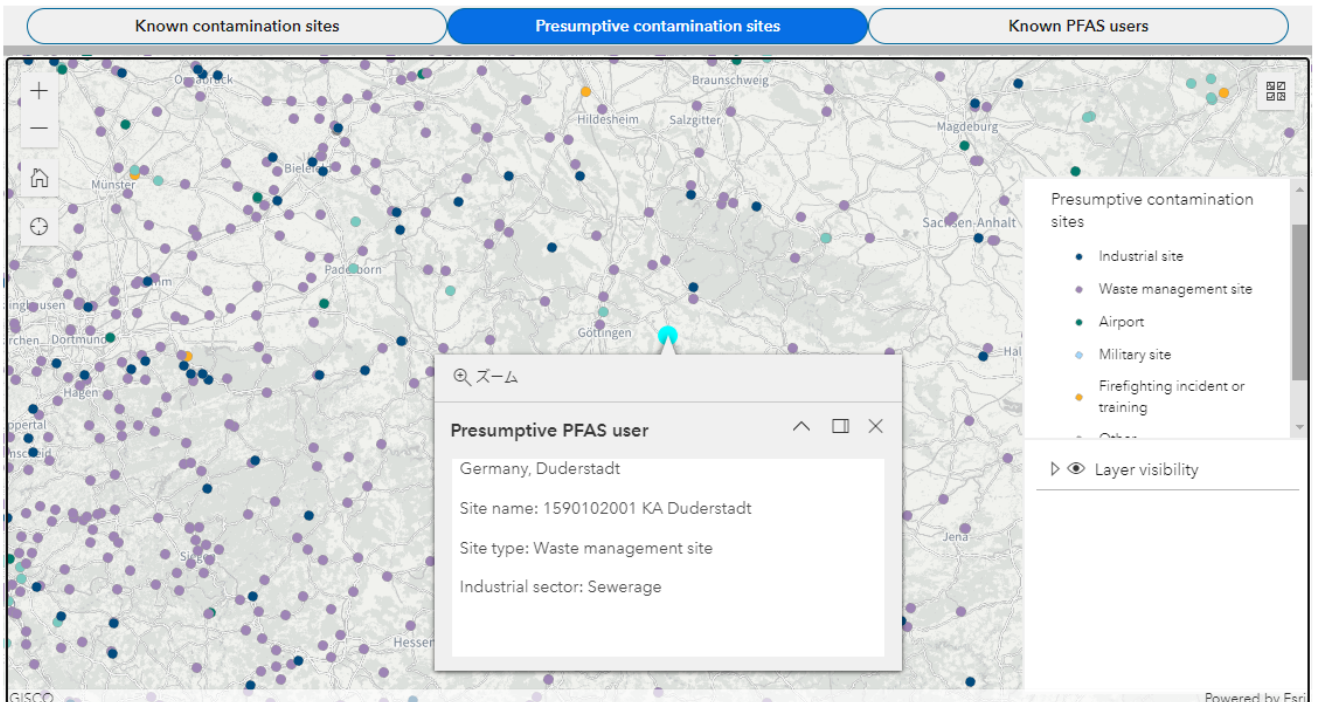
Known contamination sites | Presumptive contamination sites | Known PFAS users

Osnabrück
Braunschweig
Hildesheim
Salzgitter
Magdeburg
Münster
Bielefeld
Sachsen-Anhalt
Paderborn
Hamm
Dortmund
Hagen
Göttingen
Halle
Siegen
Hessen
Jena

Presumptive contamination sites
Industrial site
Waste management site
Airport
Military site
Firefighting incident or training
Other

Layer visibility

ズーム

Presumptive PFAS user

Germany, Duderstadt

Site name: 1590102001 KA Duderstadt

Site type: Waste management site

Industrial sector: Sewerage

GISCO
Powered by Esri